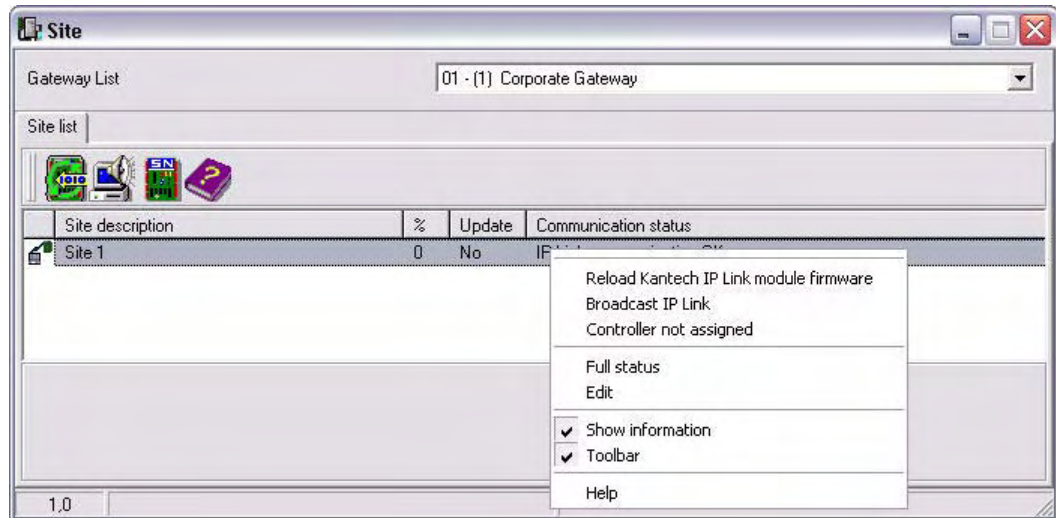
Site

Gateway List

01 - (1) Corporate Gateway

Site list

| | Site description | % | Update | Communication status |
|---|---|---|---|---|
| | Site 1 | 0 | No | IP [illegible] |

Reload Kantech IP Link module firmware
Broadcast IP Link
Controller not assigned

Full status
Edit

✔ Show information
✔ Toolbar

Help

1,0